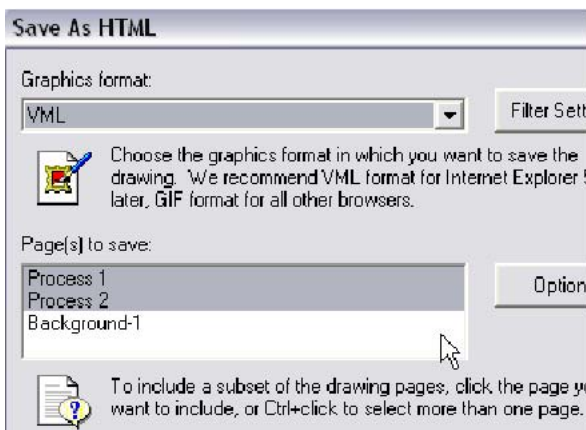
Save As HTML

Graphics format:

VML

Filter Sett

Choose the graphics format in which you want to save the drawing. We recommend VML format for Internet Explorer 5 later, GIF format for all other browsers.

Page(s) to save:

Process 1
Process 2
Background-1

Option

To include a subset of the drawing pages, click the page yo want to include, or Ctrl+click to select more than one page.